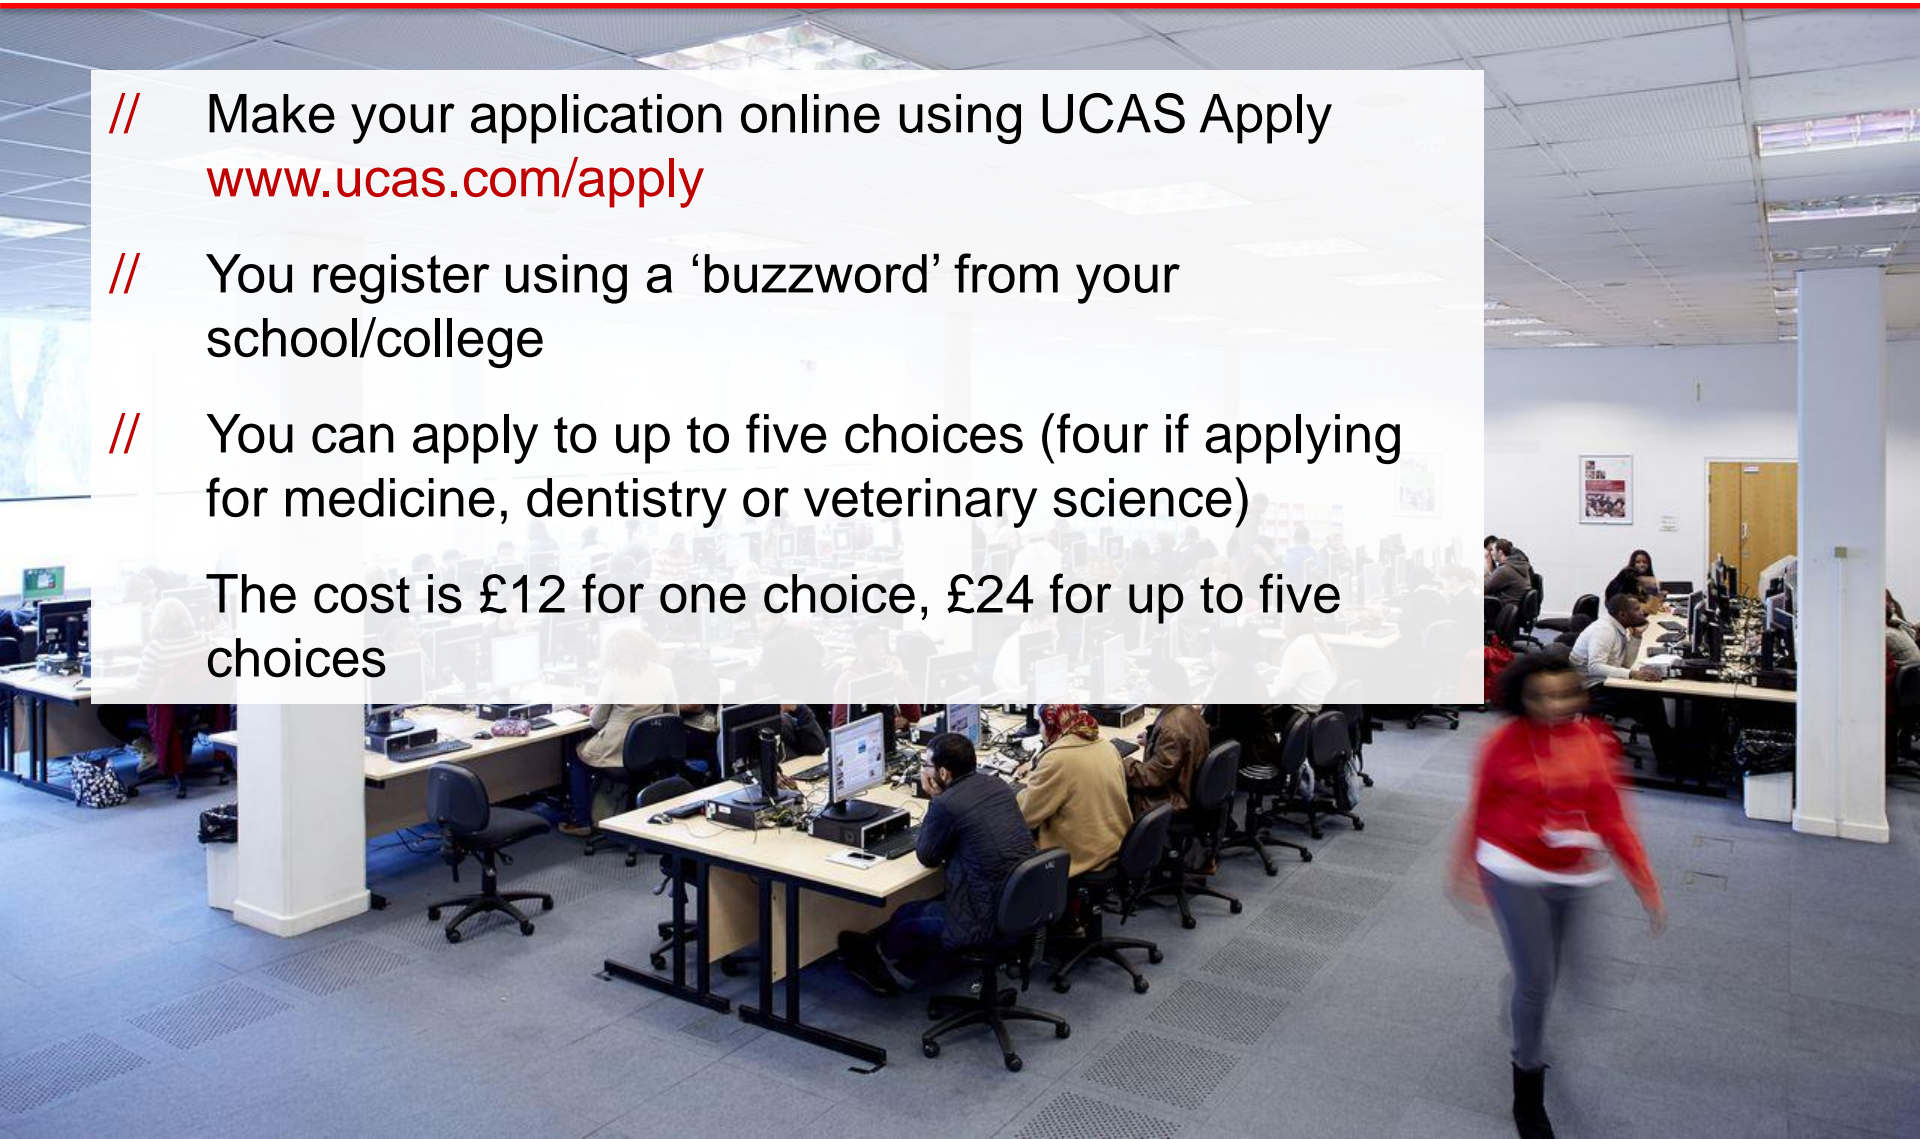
// Make your application online using UCAS Apply www.ucas.com/apply

// You register using a ‘buzzword’ from your school/college

// You can apply to up to five choices (four if applying for medicine, dentistry or veterinary science)

The cost is £12 for one choice, £24 for up to five choices